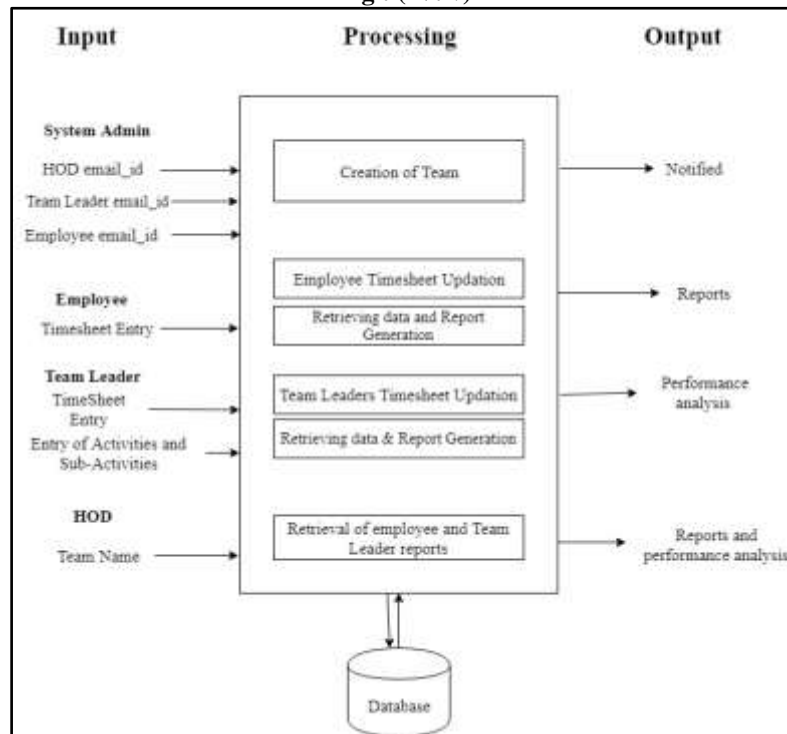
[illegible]

Input

Processing

Output

System Admin

HOD email_id

Team Leader email_id

Employee email_id

Employee

Timesheet Entry

Team Leader

TimeSheet Entry

Entry of Activities and Sub-Activities

HOD

Team Name

Creation of Team

Employee Timesheet Updation

Retrieving data and Report Generation

Team Leaders Timesheet Updation

Retrieving data & Report Generation

Retrieval of employee and Team Leader reports

Notified

Reports

Performance analysis

Reports and performance analysis

Database